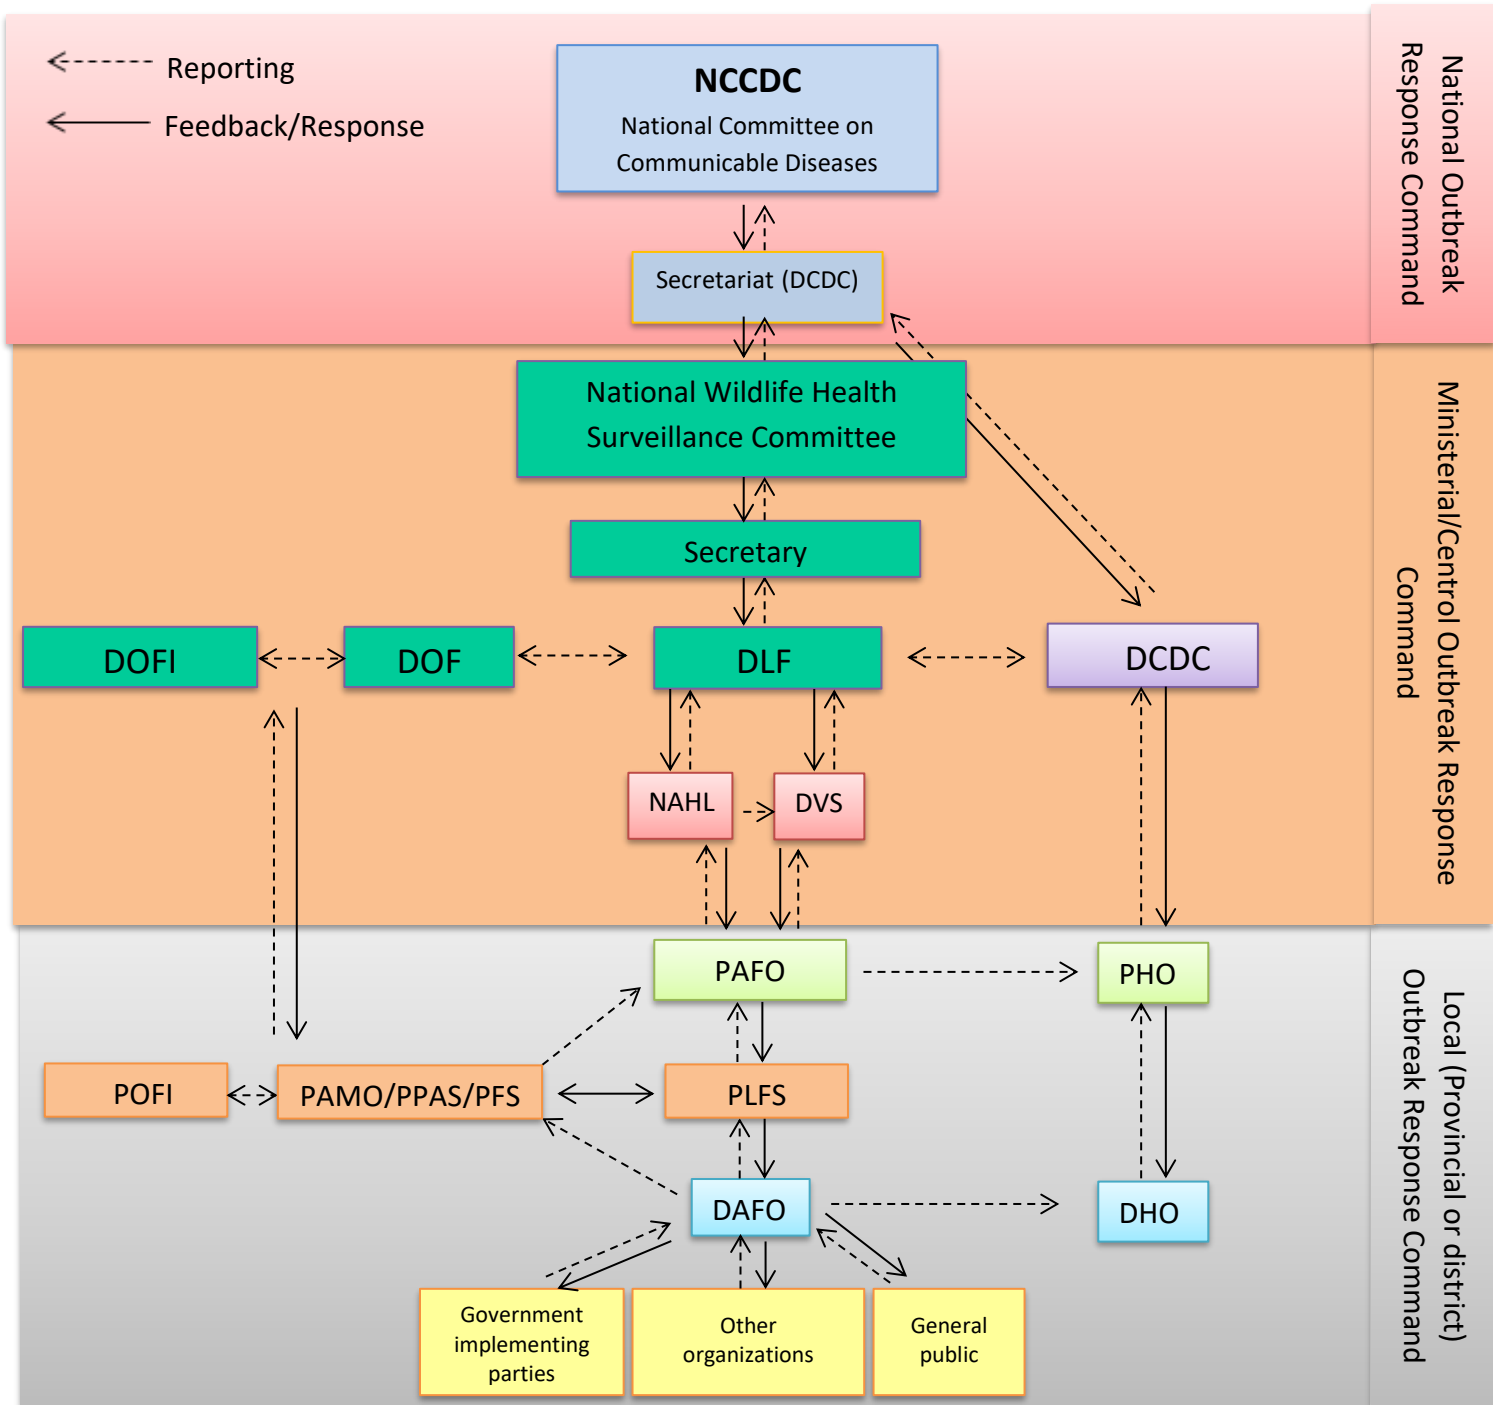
Reporting

Feedback/Response

NCCDC
National Committee on Communicable Diseases

Secretariat (DCDC)

National Outbreak Response Command

National Wildlife Health Surveillance Committee

Secretary

DOFI

DOF

DLF

DCDC

NAHL

DVS

Ministerial/Centrol Outbreak Response Command

PAFO

PHO

POFI

PAMO/PPAS/PFS

PLFS

DAFO

DHO

Government implementing parties

Other organizations

General public

Local (Provincial or district) Outbreak Response Command